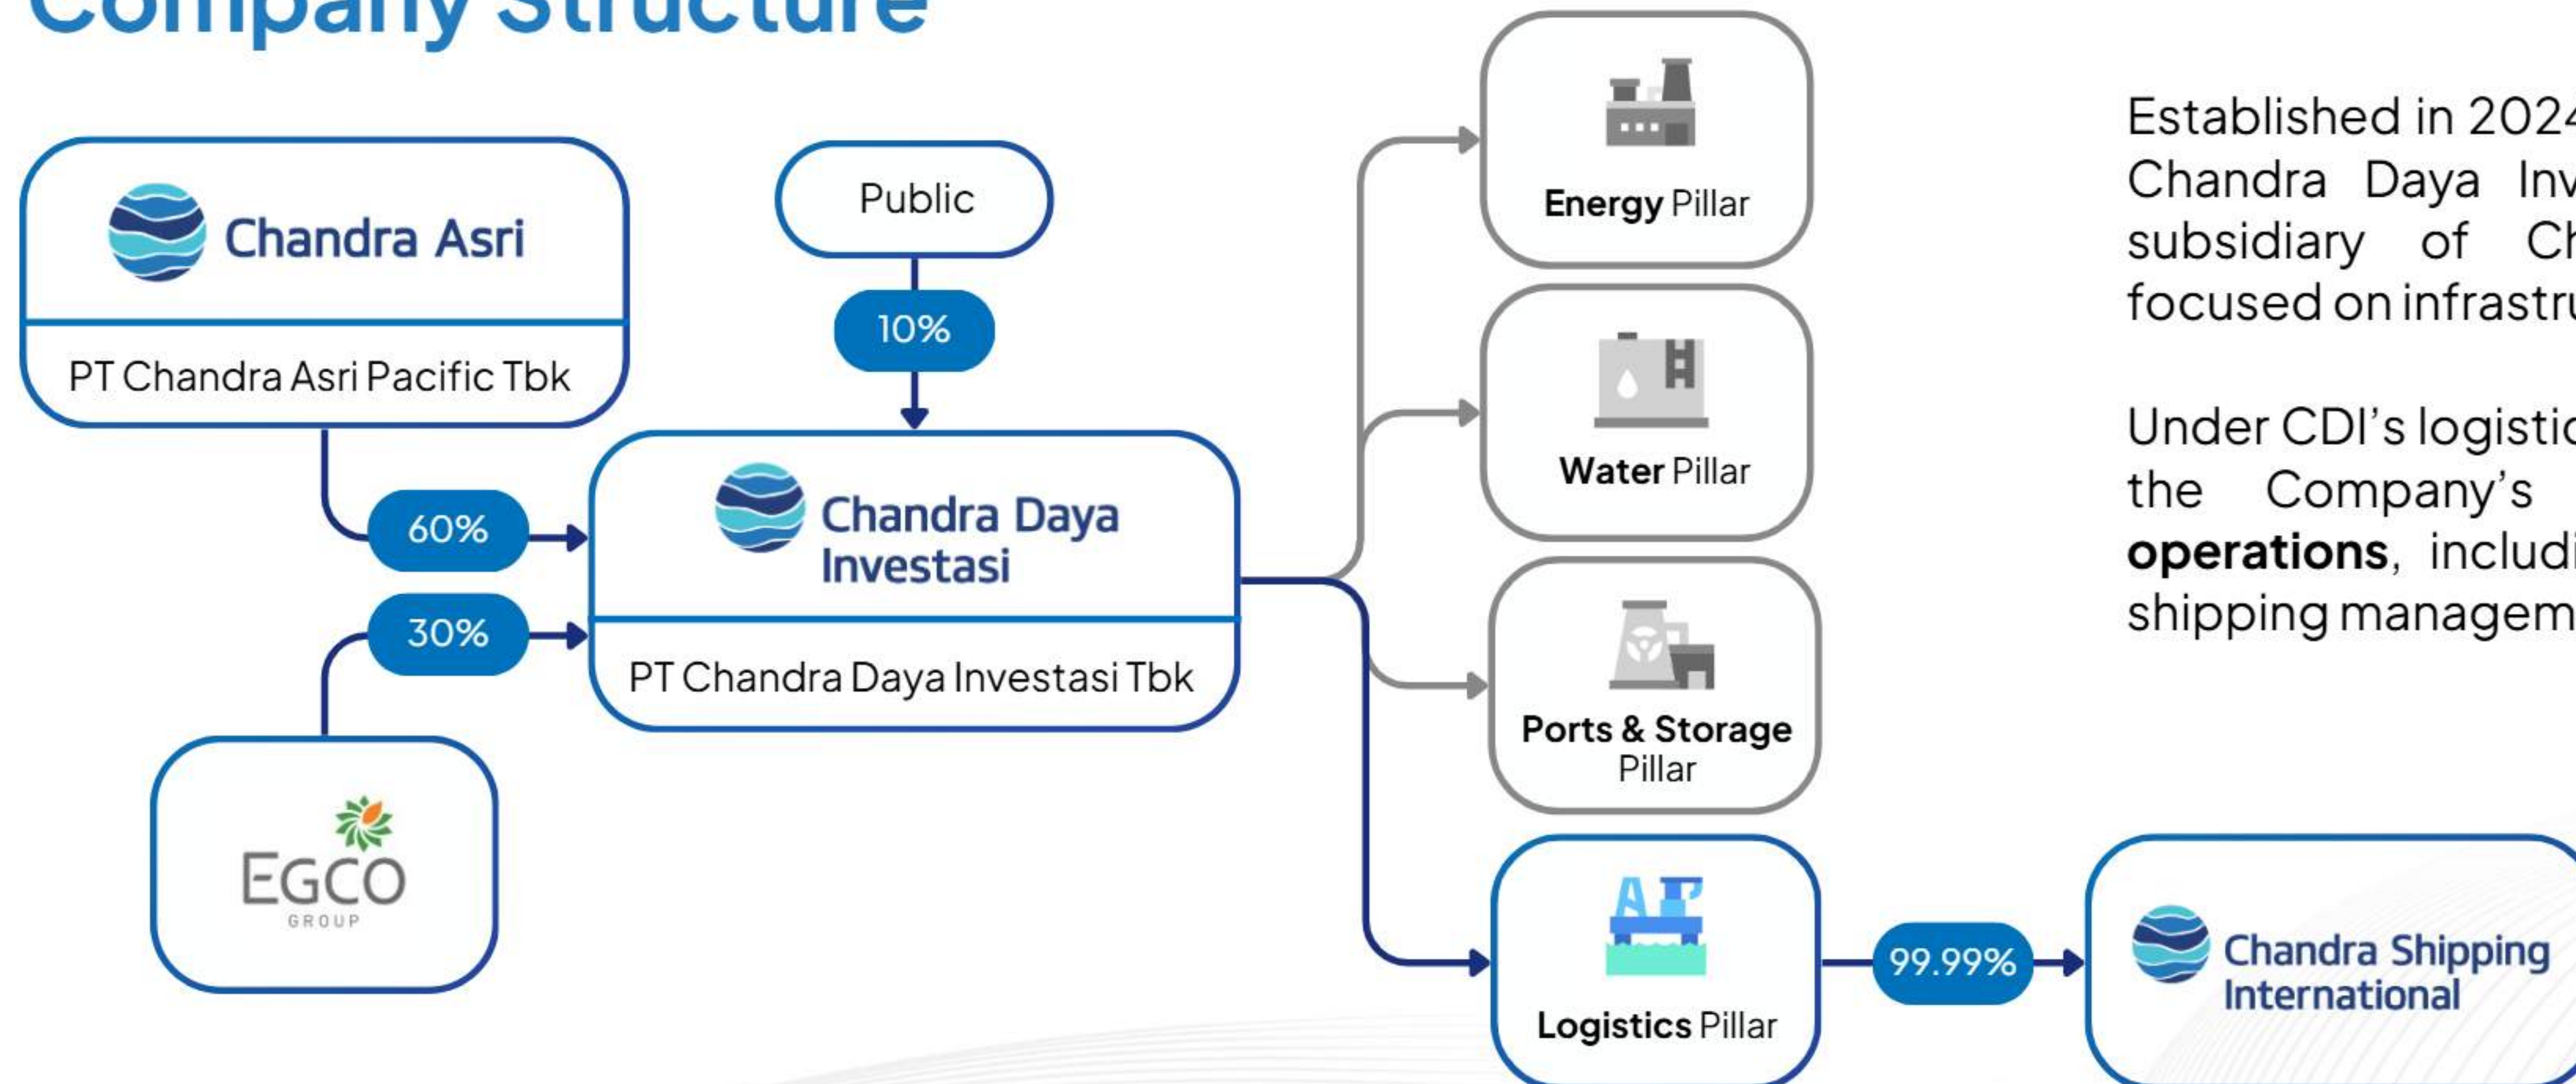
Company Structure

Chandra Asri

PT Chandra Asri Pacific Tbk

Public

10%

60%

30%

Chandra Daya Investasi

PT Chandra Daya Investasi Tbk

EGCO GROUP

**Energy** Pillar

**Water** Pillar

**Ports & Storage** Pillar

**Logistics** Pillar

99.99%

Chandra Shipping International

Established in 2024 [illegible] Chandra Daya Inv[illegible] subsidiary of Ch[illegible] focused on infrastru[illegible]

Under CDI's logistic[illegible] the Company's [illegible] **operations**, includi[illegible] shipping managem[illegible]